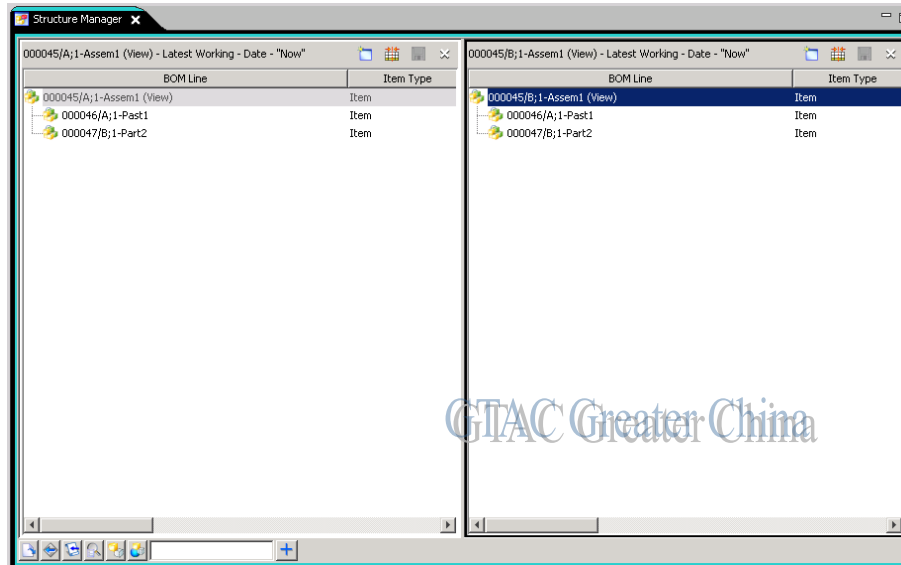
Structure Manager

000045/A;1-Assem1 (View) - Latest Working - Date - "Now"

| BOM Line | Item Type |
|---|---|
| 000045/A;1-Assem1 (View) | Item |
| 000046/A;1-Past1 | Item |
| 000047/B;1-Part2 | Item |

000045/B;1-Assem1 (View) - Latest Working - Date - "Now"

| BOM Line | Item Type |
|---|---|
| 000045/B;1-Assem1 (View) | Item |
| 000046/A;1-Past1 | Item |
| 000047/B;1-Part2 | Item |

GTAC Greater China